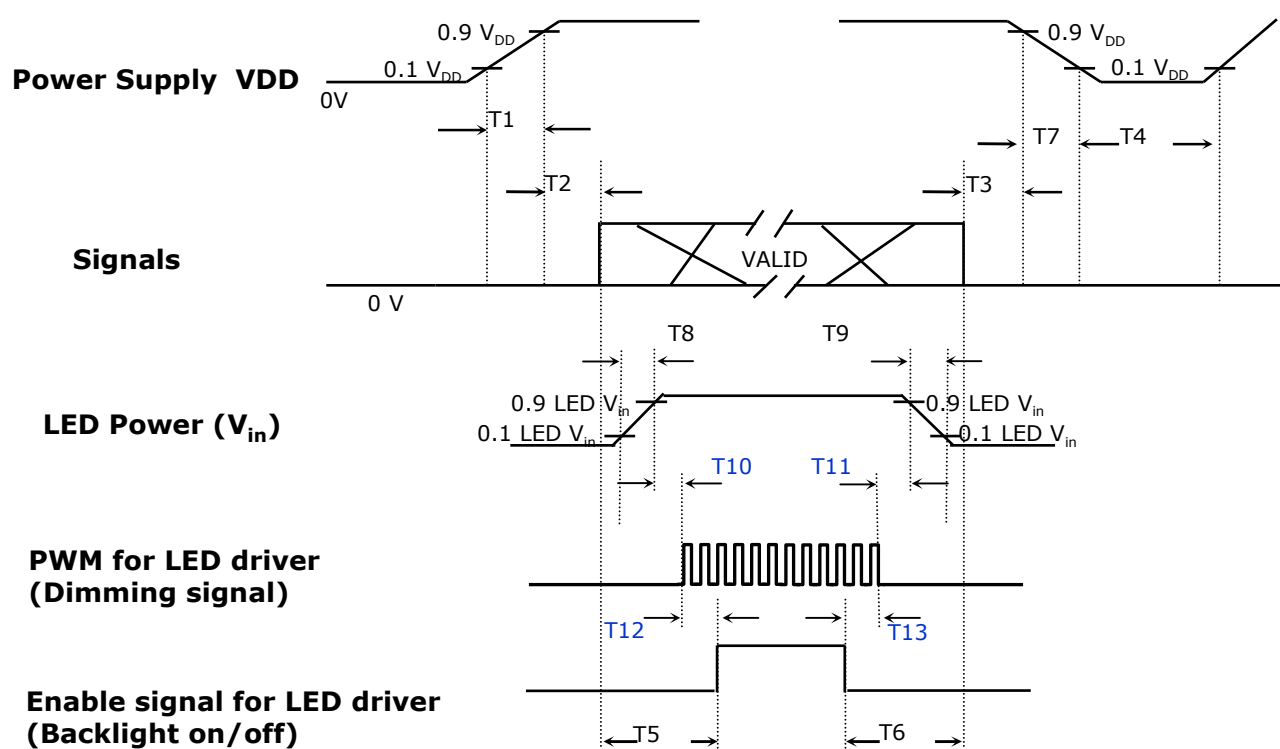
Power Supply VDD

0.9 $V_{DD}$
0.1 $V_{DD}$
0V
T1
0.9 $V_{DD}$
0.1 $V_{DD}$
T7
T4

T2
T3

Signals

VALID
0 V

T8
T9

LED Power ($V_{in}$)

0.9 LED $V_{in}$
0.1 LED $V_{in}$
0.9 LED $V_{in}$
0.1 LED $V_{in}$

T10
T11

PWM for LED driver
(Dimming signal)

T12
T13

Enable signal for LED driver
(Backlight on/off)

T5
T6